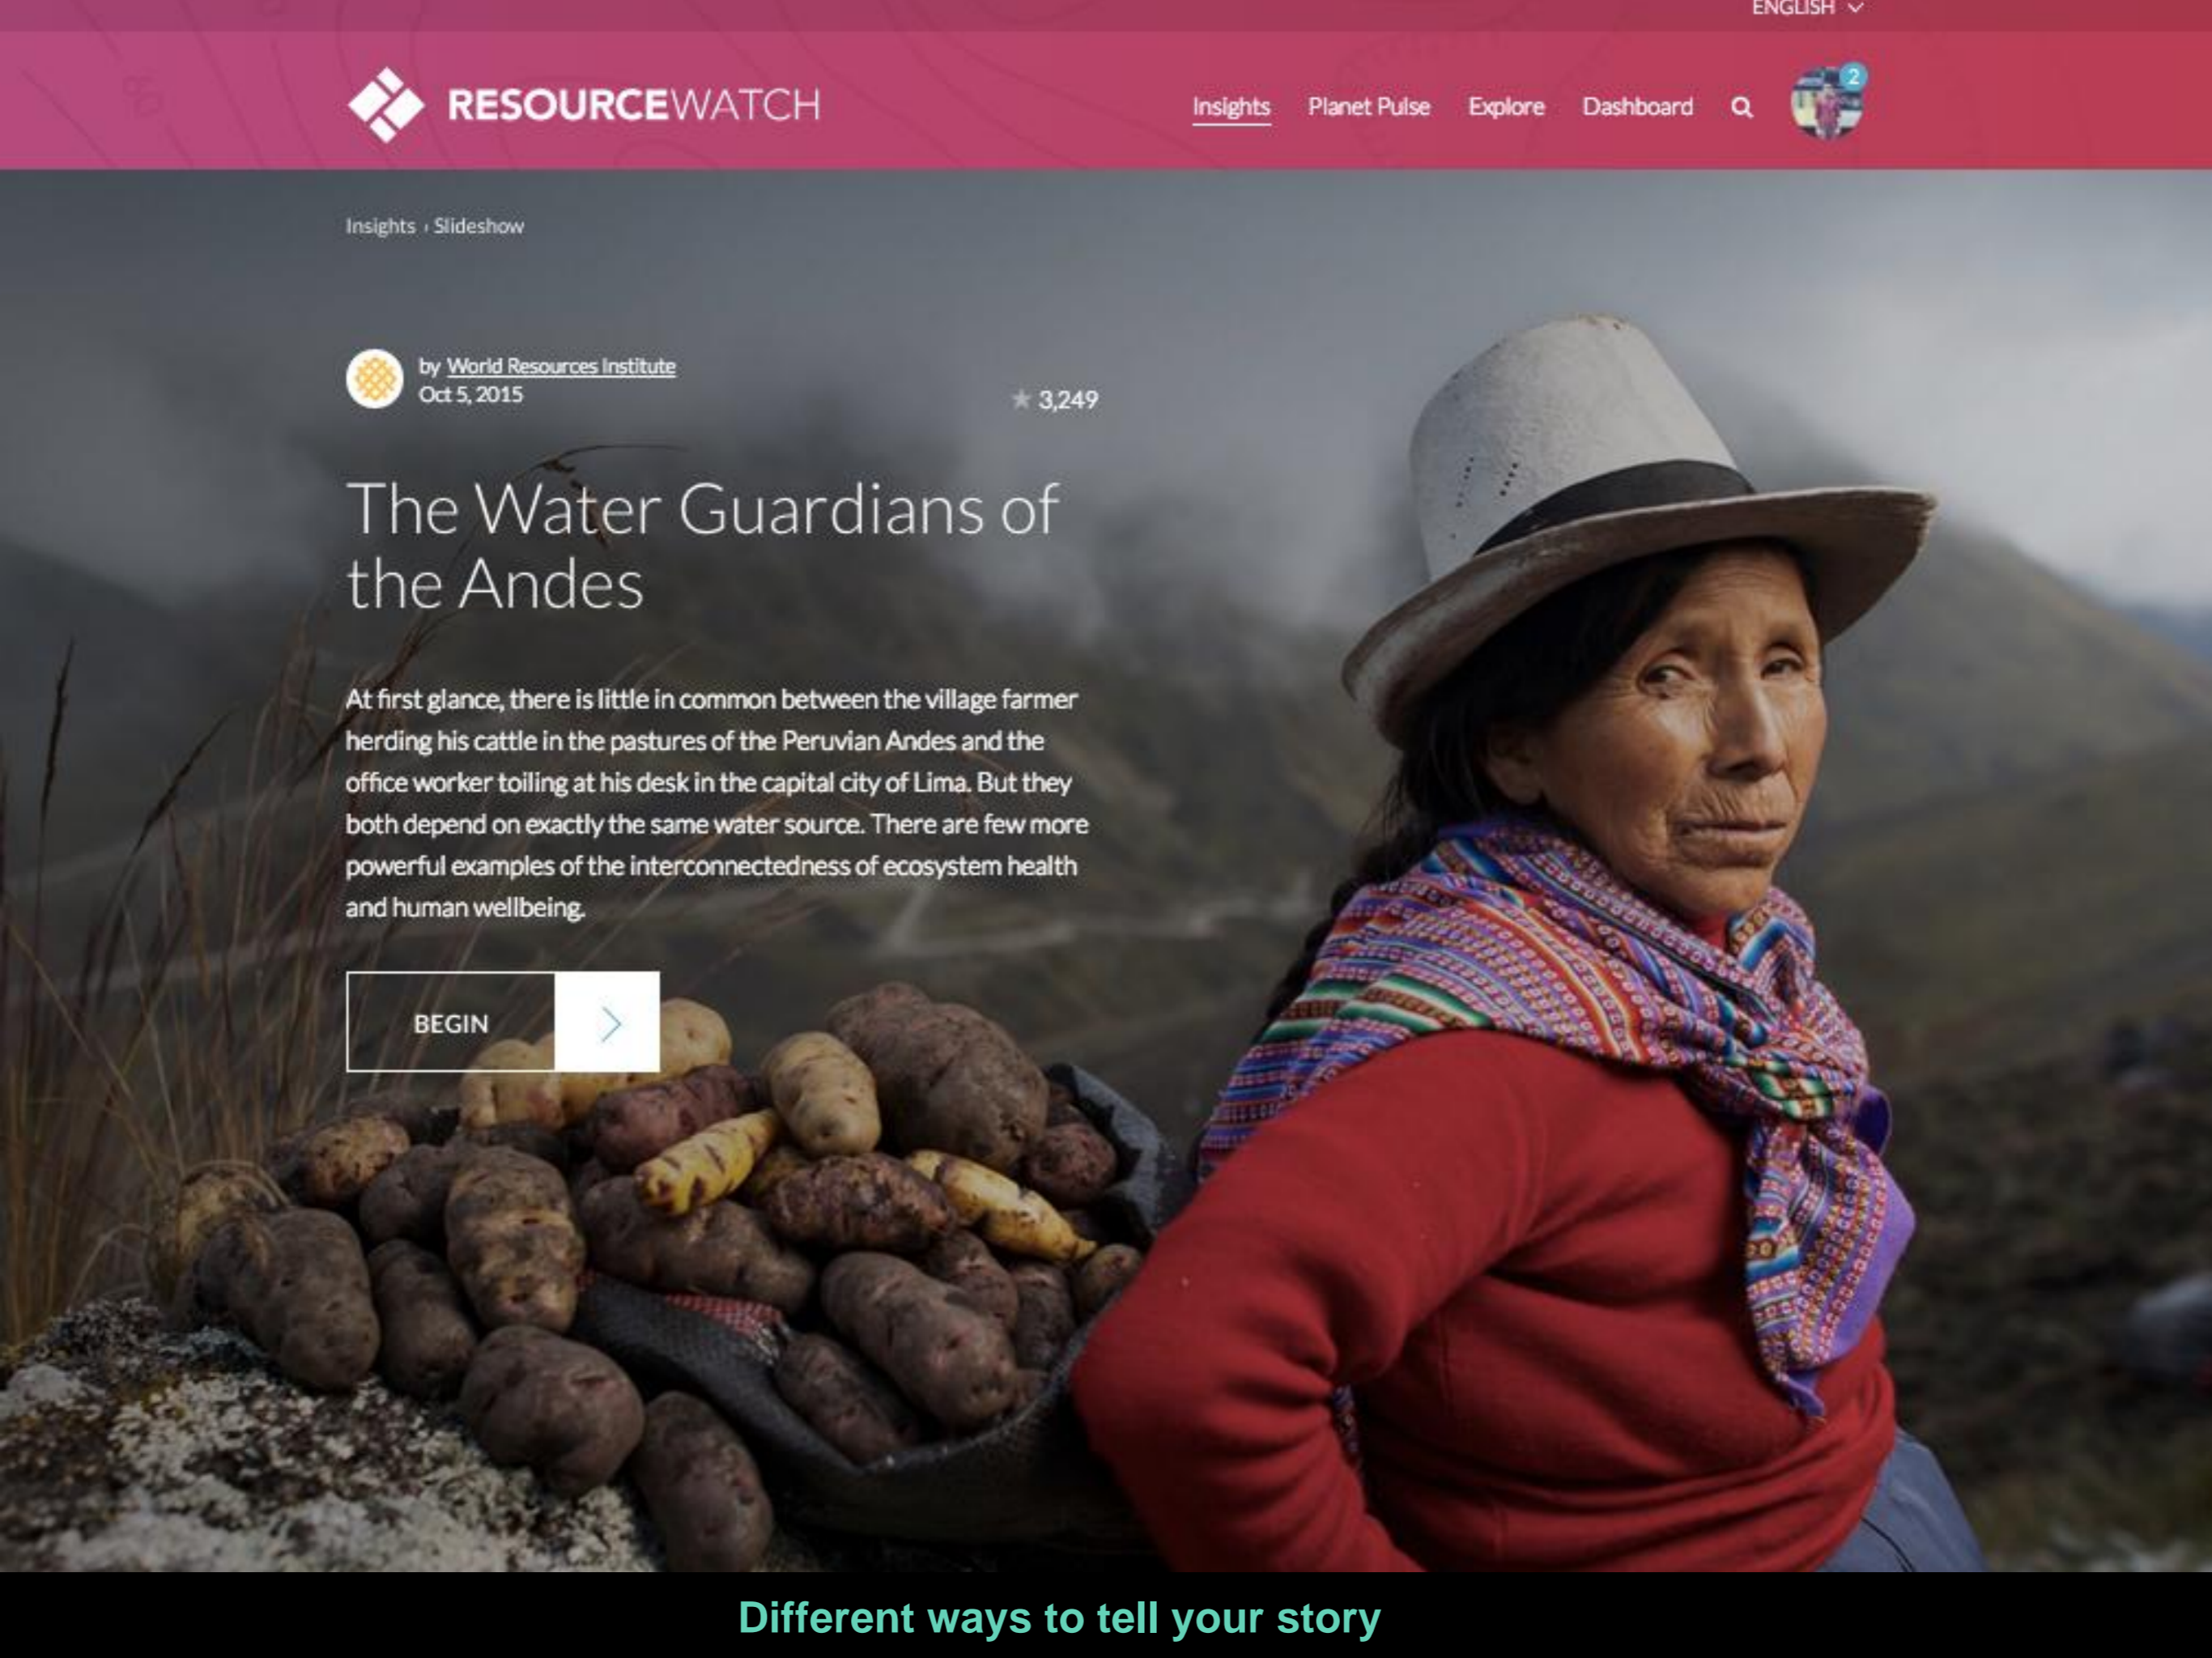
ENGLISH

RESOURCEWATCH

Insights Planet Pulse Explore Dashboard

2

Insights › Slideshow

by World Resources Institute
Oct 5, 2015

3,249

The Water Guardians of the Andes

At first glance, there is little in common between the village farmer herding his cattle in the pastures of the Peruvian Andes and the office worker toiling at his desk in the capital city of Lima. But they both depend on exactly the same water source. There are few more powerful examples of the interconnectedness of ecosystem health and human wellbeing.

BEGIN

Different ways to tell your story